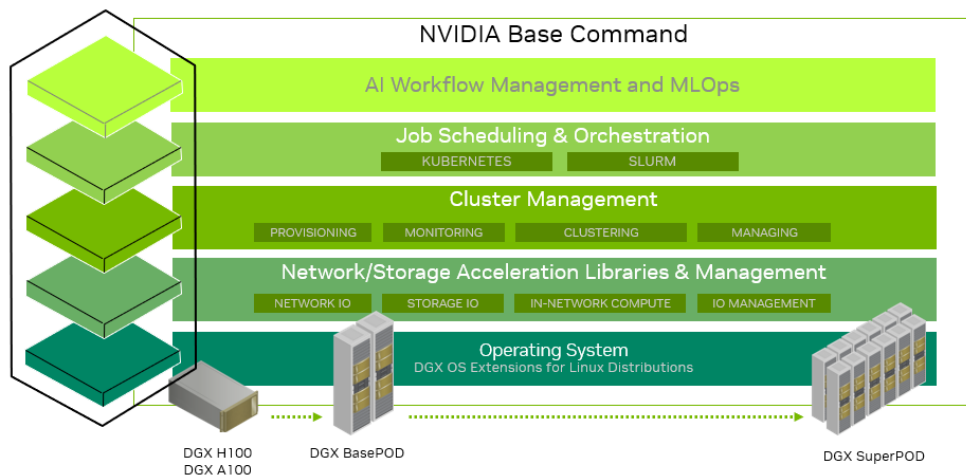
NVIDIA Base Command

AI Workflow Management and MLOps

Job Scheduling & Orchestration

KUBERNETES SLURM

Cluster Management

PROVISIONING MONITORING CLUSTERING MANAGING

Network/Storage Acceleration Libraries & Management

NETWORK IO STORAGE IO IN-NETWORK COMPUTE IO MANAGEMENT

Operating System

DGX OS Extensions for Linux Distributions

DGX H100
DGX A100

DGX BasePOD

DGX SuperPOD